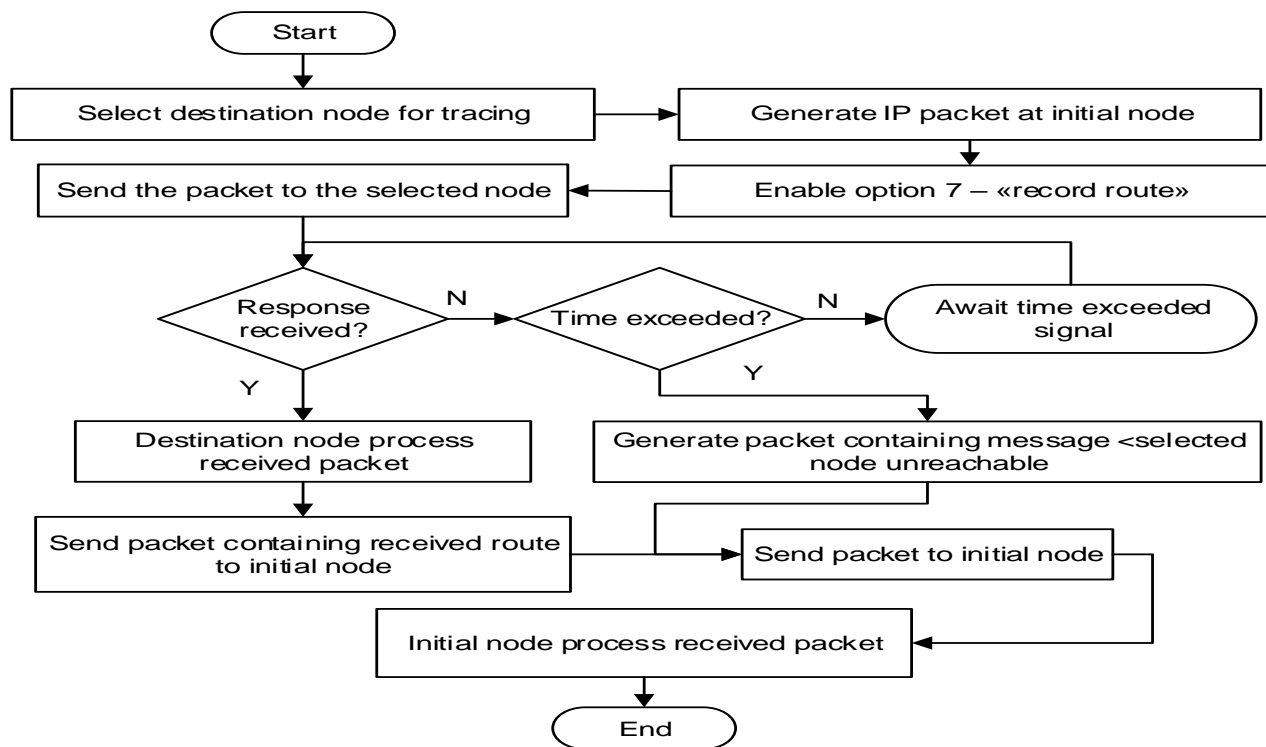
Start

Select destination node for tracing

Generate IP packet at initial node

Send the packet to the selected node

Enable option 7 – «record route»

Response received?

N

Time exceeded?

N

Await time exceeded signal

Y

Y

Destination node process received packet

Generate packet containing message <selected node unreachable

Send packet containing received route to initial node

Send packet to initial node

Initial node process received packet

End